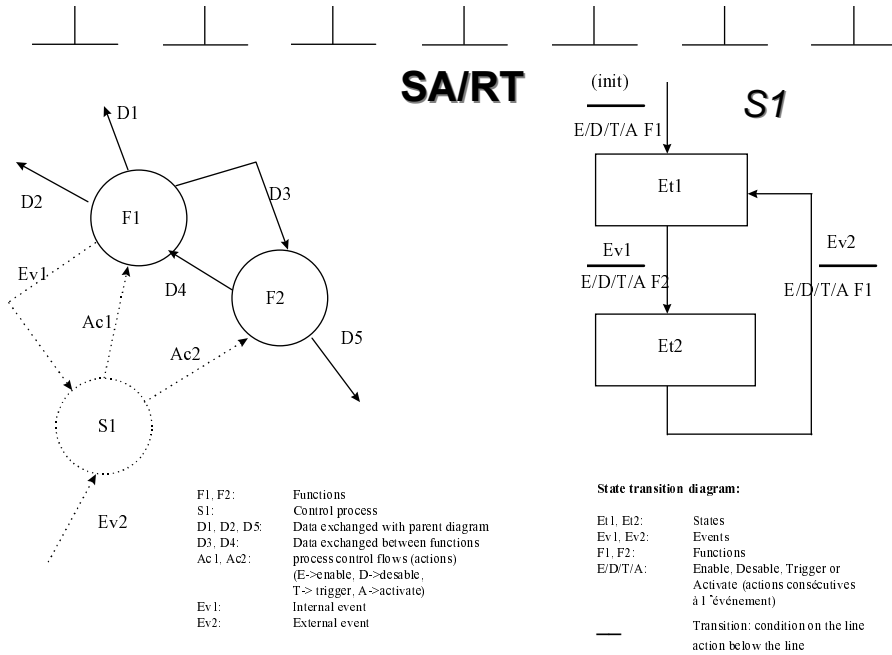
SA/RT

D1

D2

F1

D3

Ev1

D4

F2

Ac1

Ac2

D5

S1

Ev2

| | |
|---|---|
| F1, F2: | Functions |
| S1: | Control process |
| D1, D2, D5: | Data exchanged with parent diagram |
| D3, D4: | Data exchanged between functions |
| Ac1, Ac2: | process control flows (actions) (E->enable, D->desable, T-> trigger, A->activate) |
| Ev1: | Internal event |
| Ev2: | External event |

(init)

E/D/T/A F1

S1

Et1

Ev1

E/D/T/A F2

Ev2

E/D/T/A F1

Et2

State transition diagram:

| | |
|---|---|
| Et1, Et2: | States |
| Ev1, Ev2: | Events |
| F1, F2: | Functions |
| E/D/T/A: | Enable, Desable, Trigger or Activate (actions consécutives à l'événement) |
| — | Transition: condition on the line action below the line |